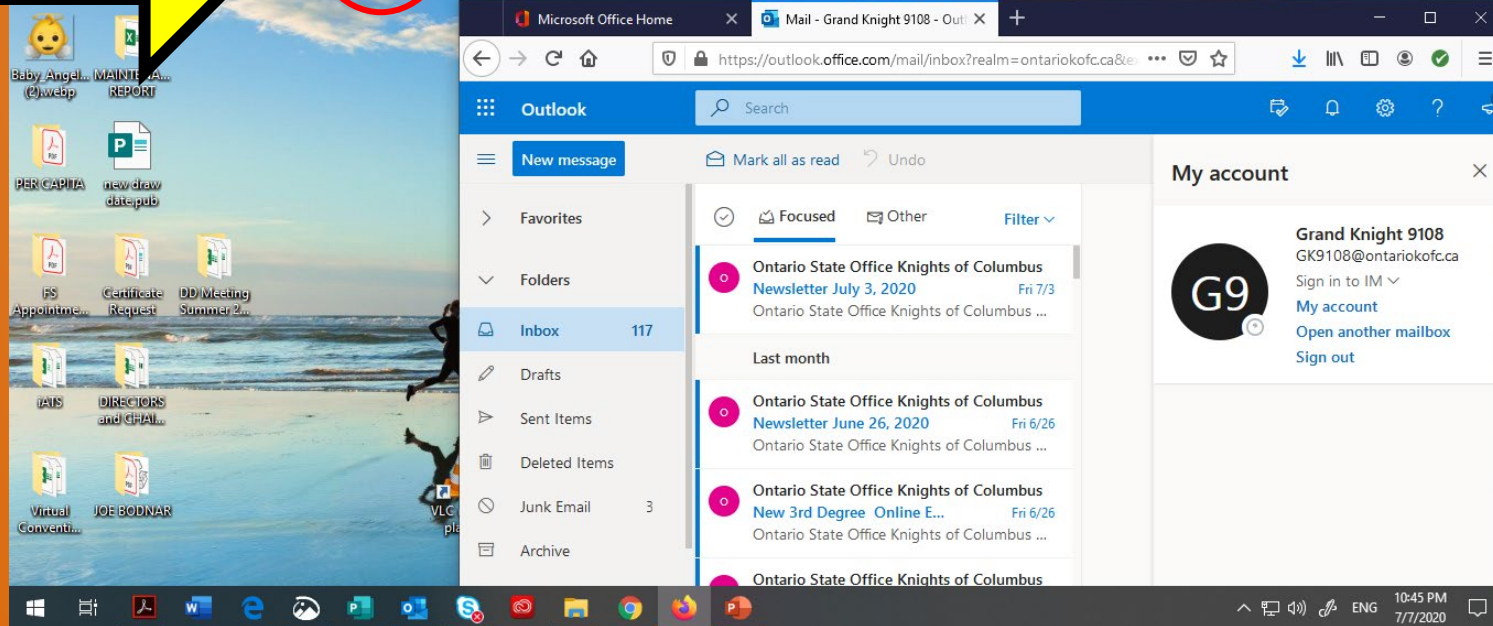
Baby_Angel (2).webp
MAINTE... REPORT
PER CAPITA
new draw date.pub
FS Appointme...
Certificate Request
DD Meeting Summer 2...
iATS
DIRECTORS and CHAI...
Virtual Conventi...
JOE BODNAR
VLC pla

Microsoft Office Home
Mail - Grand Knight 9108 - Out
https://outlook.office.com/mail/inbox?realm=ontariokofc.ca&e

Outlook
Search

New message
Mark all as read
Undo

Favorites
Folders
Inbox 117
Drafts
Sent Items
Deleted Items
Junk Email 3
Archive

Focused
Other
Filter

Ontario State Office Knights of Columbus
Newsletter July 3, 2020 Fri 7/3
Ontario State Office Knights of Columbus ...

Last month

Ontario State Office Knights of Columbus
Newsletter June 26, 2020 Fri 6/26
Ontario State Office Knights of Columbus ...

Ontario State Office Knights of Columbus
New 3rd Degree Online E... Fri 6/26
Ontario State Office Knights of Columbus ...

Ontario State Office Knights of Columbus

My account
G9
Grand Knight 9108
GK9108@ontariokofc.ca
Sign in to IM
My account
Open another mailbox
Sign out

ENG
10:45 PM
7/7/2020